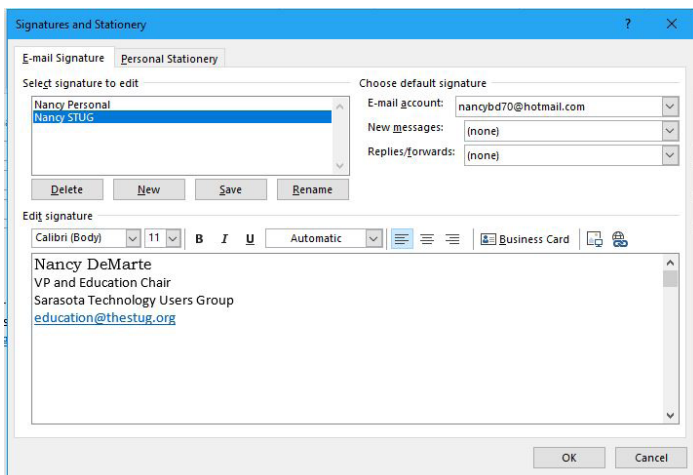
Signatures and Stationery

?

E-mail Signature

Personal Stationery

Select signature to edit

Nancy Personal
Nancy STUG

Delete

New

Save

Rename

Choose default signature

E-mail account: nancybd70@hotmail.com

New messages: (none)

Replies/forwards: (none)

Edit signature

Calibri (Body) 11 B I U Automatic

Business Card

Nancy DeMarte
VP and Education Chair
Sarasota Technology Users Group
education@thestug.org

OK

Cancel